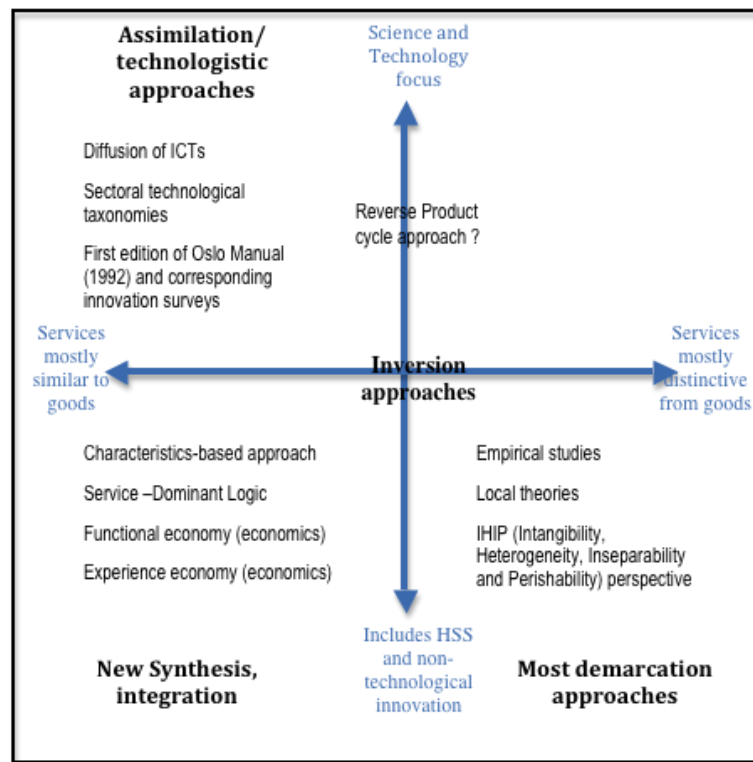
Assimilation/ technologistic approaches

Science and Technology focus

Diffusion of ICTs

Sectoral technological taxonomies

First edition of Oslo Manual (1992) and corresponding innovation surveys

Reverse Product cycle approach ?

Services mostly similar to goods

Inversion approaches

Services mostly distinctive from goods

Characteristics-based approach

Service –Dominant Logic

Functional economy (economics)

Experience economy (economics)

Empirical studies

Local theories

IHIP (Intangibility, Heterogeneity, Inseparability and Perishability) perspective

New Synthesis, integration

Includes HSS and non-technological innovation

Most demarcation approaches